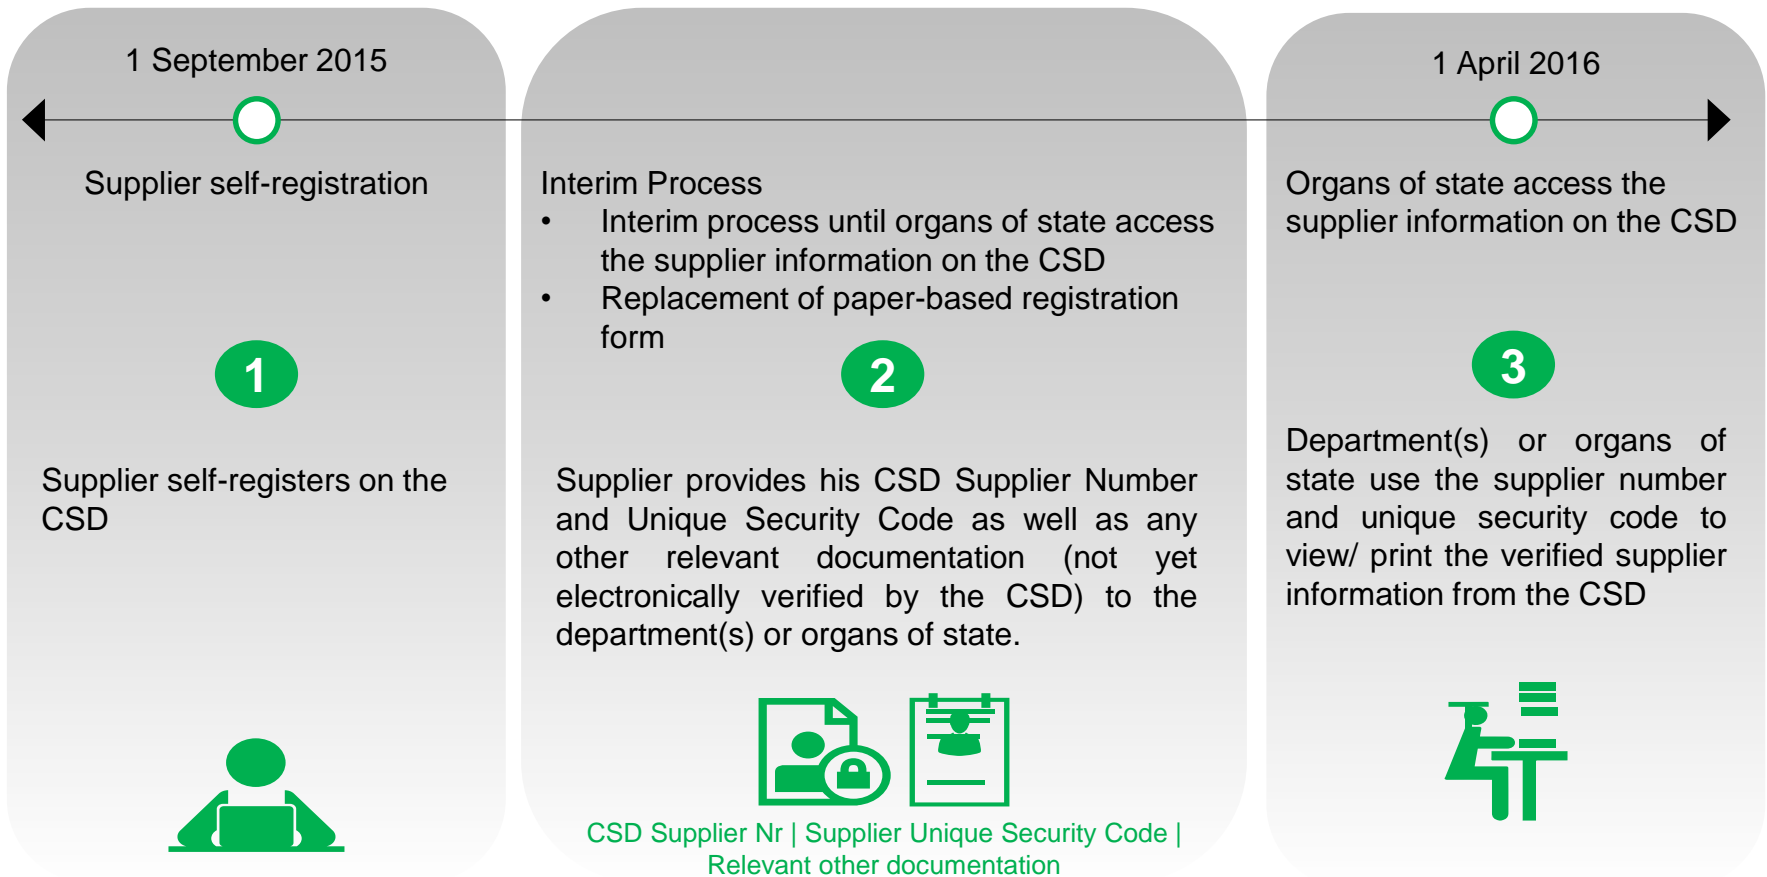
1 September 2015

Supplier self-registration

1

Supplier self-registers on the CSD

Interim Process

- Interim process until organs of state access the supplier information on the CSD
- Replacement of paper-based registration form

2

Supplier provides his CSD Supplier Number and Unique Security Code as well as any other relevant documentation (not yet electronically verified by the CSD) to the department(s) or organs of state.

CSD Supplier Nr | Supplier Unique Security Code | Relevant other documentation

1 April 2016

Organs of state access the supplier information on the CSD

3

Department(s) or organs of state use the supplier number and unique security code to view/ print the verified supplier information from the CSD